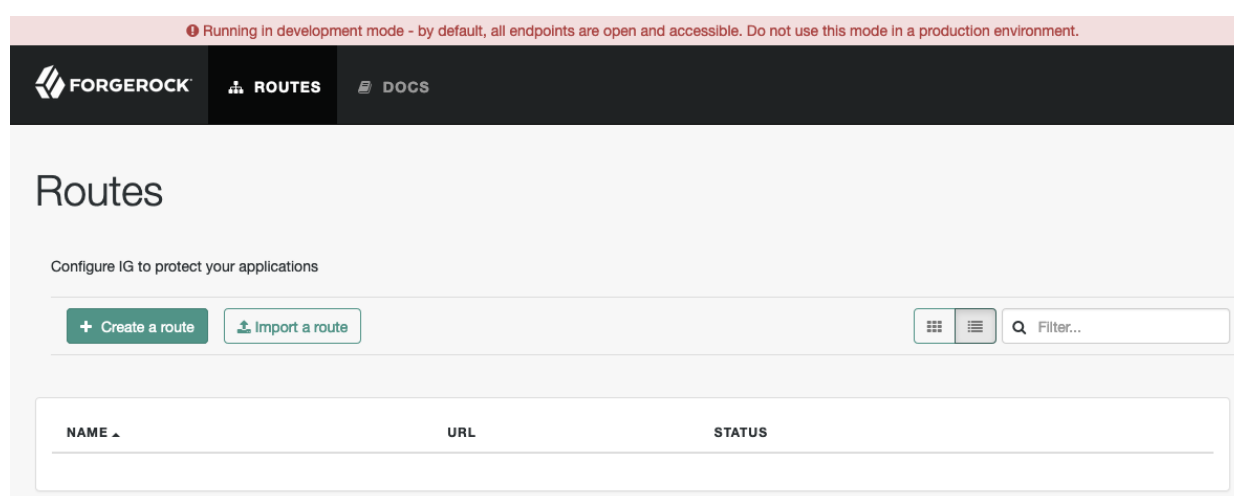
Running in development mode - by default, all endpoints are open and accessible. Do not use this mode in a production environment.

FORGEROCK

ROUTES

DOCS

Routes

Configure IG to protect your applications

+ Create a route

Import a route

Filter...

| NAME | URL | STATUS |
|---|---|---|